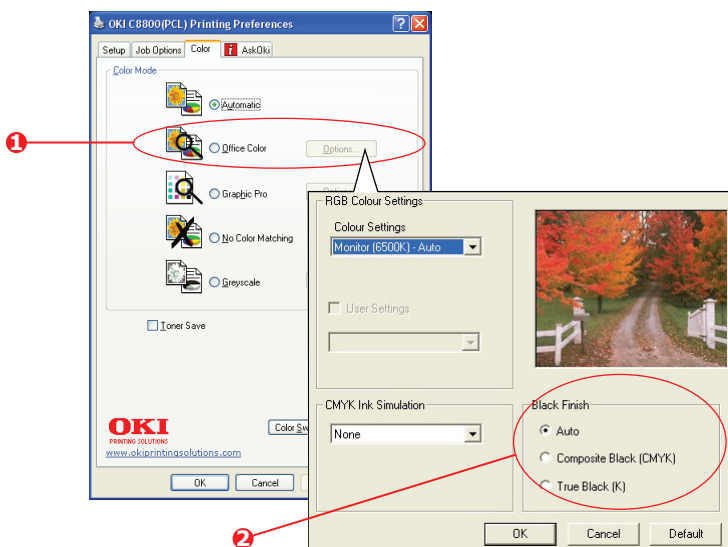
OKI C8800(PCL) Printing Preferences

Setup | Job Options | Color | AskOki

Color Mode

Automatic

❶

Office Color

Options...

Graphic Pro

No Color Matching

Greyscale

Toner Save

OKI
PRINTING SOLUTIONS
www.okiprintingsolutions.com

Color Sw

OK | Cancel

RGB Colour Settings

Colour Settings

Monitor (6500K) - Auto

User Settings

CMYK Ink Simulation

None

Black Finish

Auto

Composite Black (CMYK)

True Black (K)

❷

OK | Cancel | Default